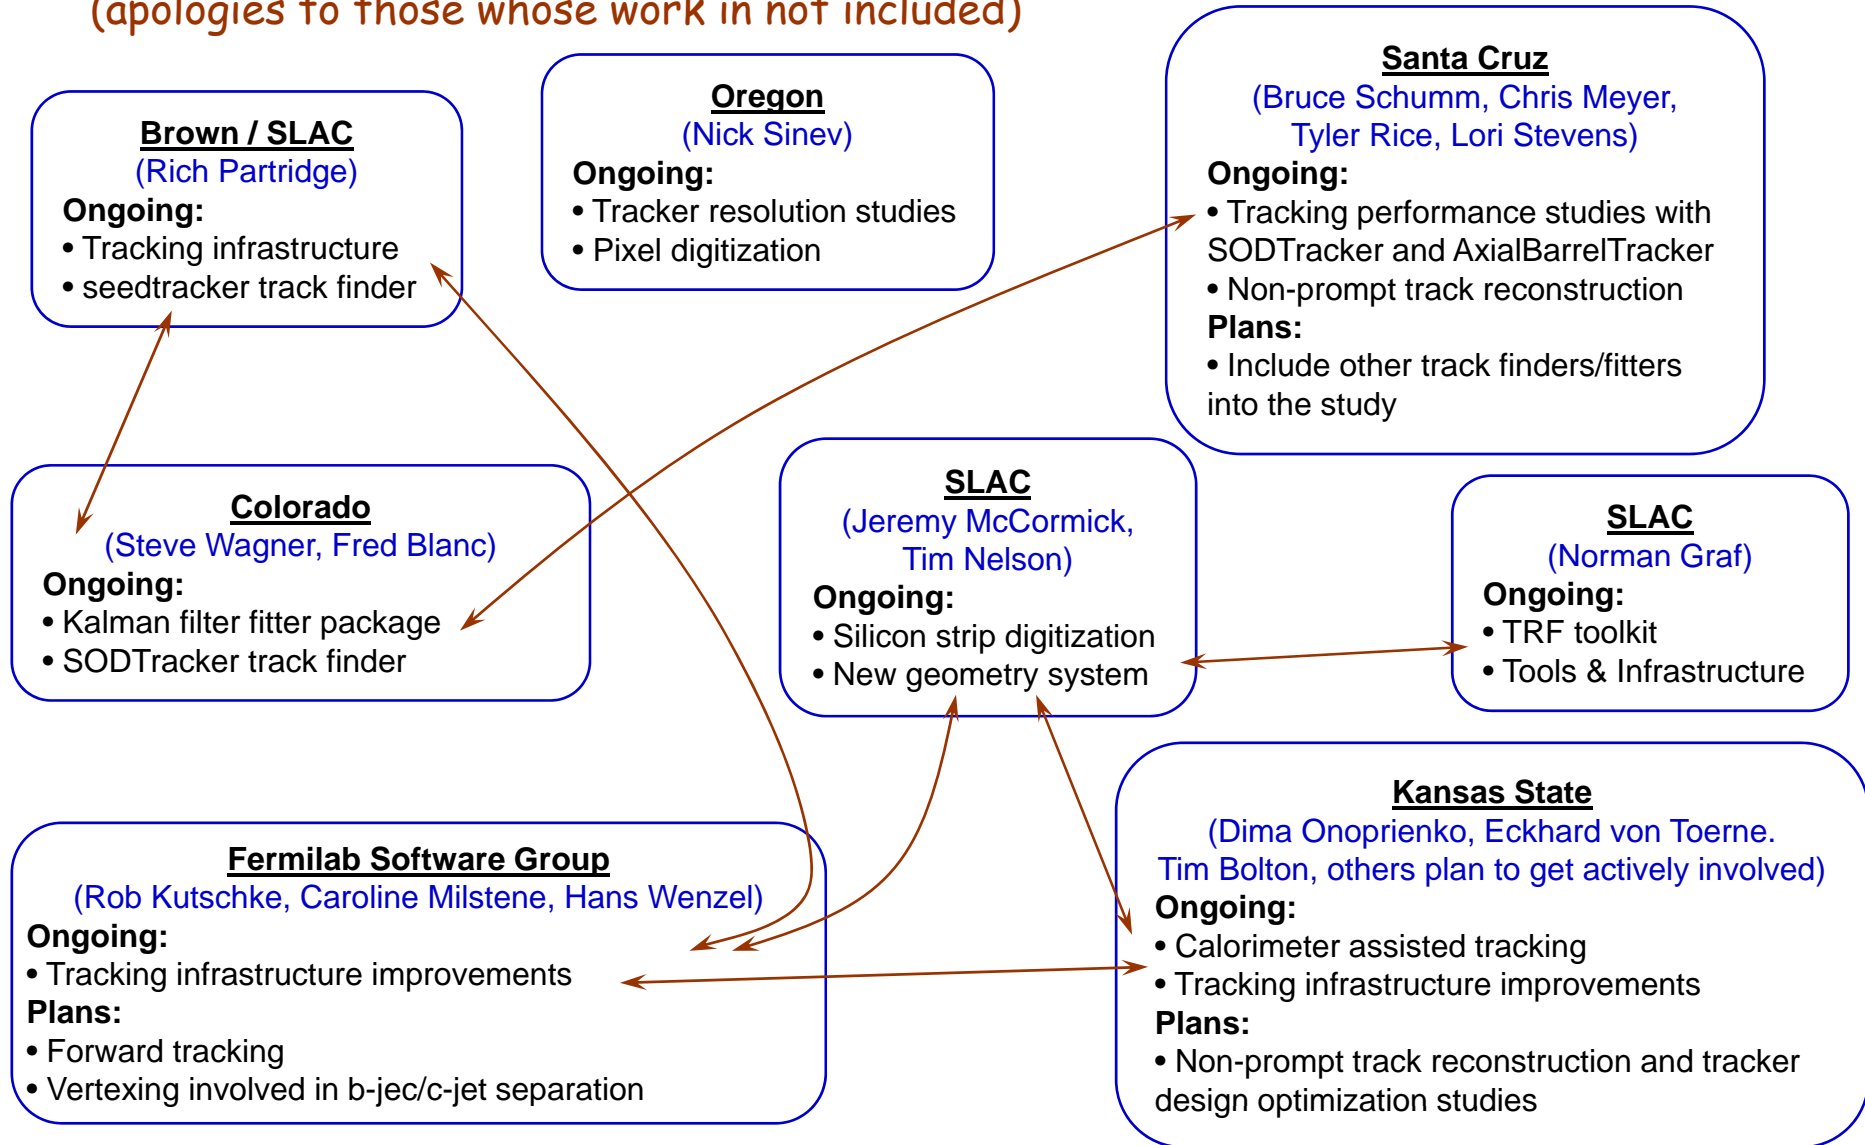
(apologies to those whose work in not included)

Brown / SLAC
(Rich Partridge)
Ongoing:
• Tracking infrastructure
• seedtracker track finder

Oregon
(Nick Sinev)
Ongoing:
• Tracker resolution studies
• Pixel digitization

Santa Cruz
(Bruce Schumm, Chris Meyer, Tyler Rice, Lori Stevens)
Ongoing:
• Tracking performance studies with SODTracker and AxialBarrelTracker
• Non-prompt track reconstruction
Plans:
• Include other track finders/fitters into the study

Colorado
(Steve Wagner, Fred Blanc)
Ongoing:
• Kalman filter fitter package
• SODTracker track finder

SLAC
(Jeremy McCormick, Tim Nelson)
Ongoing:
• Silicon strip digitization
• New geometry system

SLAC
(Norman Graf)
Ongoing:
• TRF toolkit
• Tools & Infrastructure

Kansas State
(Dima Onoprienko, Eckhard von Toerne. Tim Bolton, others plan to get actively involved)
Ongoing:
• Calorimeter assisted tracking
• Tracking infrastructure improvements
Plans:
• Non-prompt track reconstruction and tracker design optimization studies

Fermilab Software Group
(Rob Kutschke, Caroline Milstene, Hans Wenzel)
Ongoing:
• Tracking infrastructure improvements
Plans:
• Forward tracking
• Vertexing involved in b-jec/c-jet separation